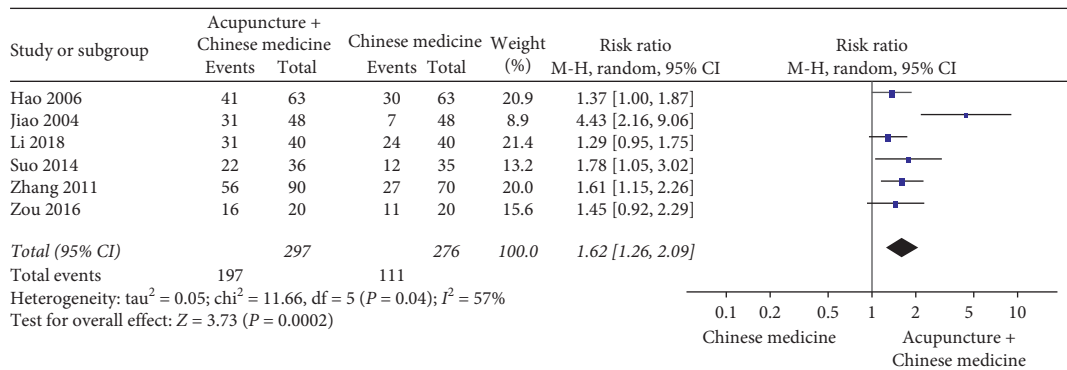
| Study or subgroup | Acupuncture + Chinese medicine Events | Acupuncture + Chinese medicine Total | Chinese medicine Events | Chinese medicine Total | Weight (%) | Risk ratio M-H, random, 95% CI | Risk ratio M-H, random, 95% CI |
|---|---|---|---|---|---|---|---|
| Hao 2006 | 41 | 63 | 30 | 63 | 20.9 | 1.37 [1.00, 1.87] | |
| Jiao 2004 | 31 | 48 | 7 | 48 | 8.9 | 4.43 [2.16, 9.06] | |
| Li 2018 | 31 | 40 | 24 | 40 | 21.4 | 1.29 [0.95, 1.75] | |
| Suo 2014 | 22 | 36 | 12 | 35 | 13.2 | 1.78 [1.05, 3.02] | |
| Zhang 2011 | 56 | 90 | 27 | 70 | 20.0 | 1.61 [1.15, 2.26] | |
| Zou 2016 | 16 | 20 | 11 | 20 | 15.6 | 1.45 [0.92, 2.29] | |
| *Total (95% CI)* | | *297* | | *276* | *100.0* | *1.62 [1.26, 2.09]* | |
| Total events | 197 | | 111 | | | | |

Heterogeneity: tau$^2$ = 0.05; chi$^2$ = 11.66, df = 5 ($P$ = 0.04); $I^2$ = 57%
Test for overall effect: $Z$ = 3.73 ($P$ = 0.0002)

0.1 0.2 0.5 1 2 5 10
Chinese medicine
Acupuncture + Chinese medicine